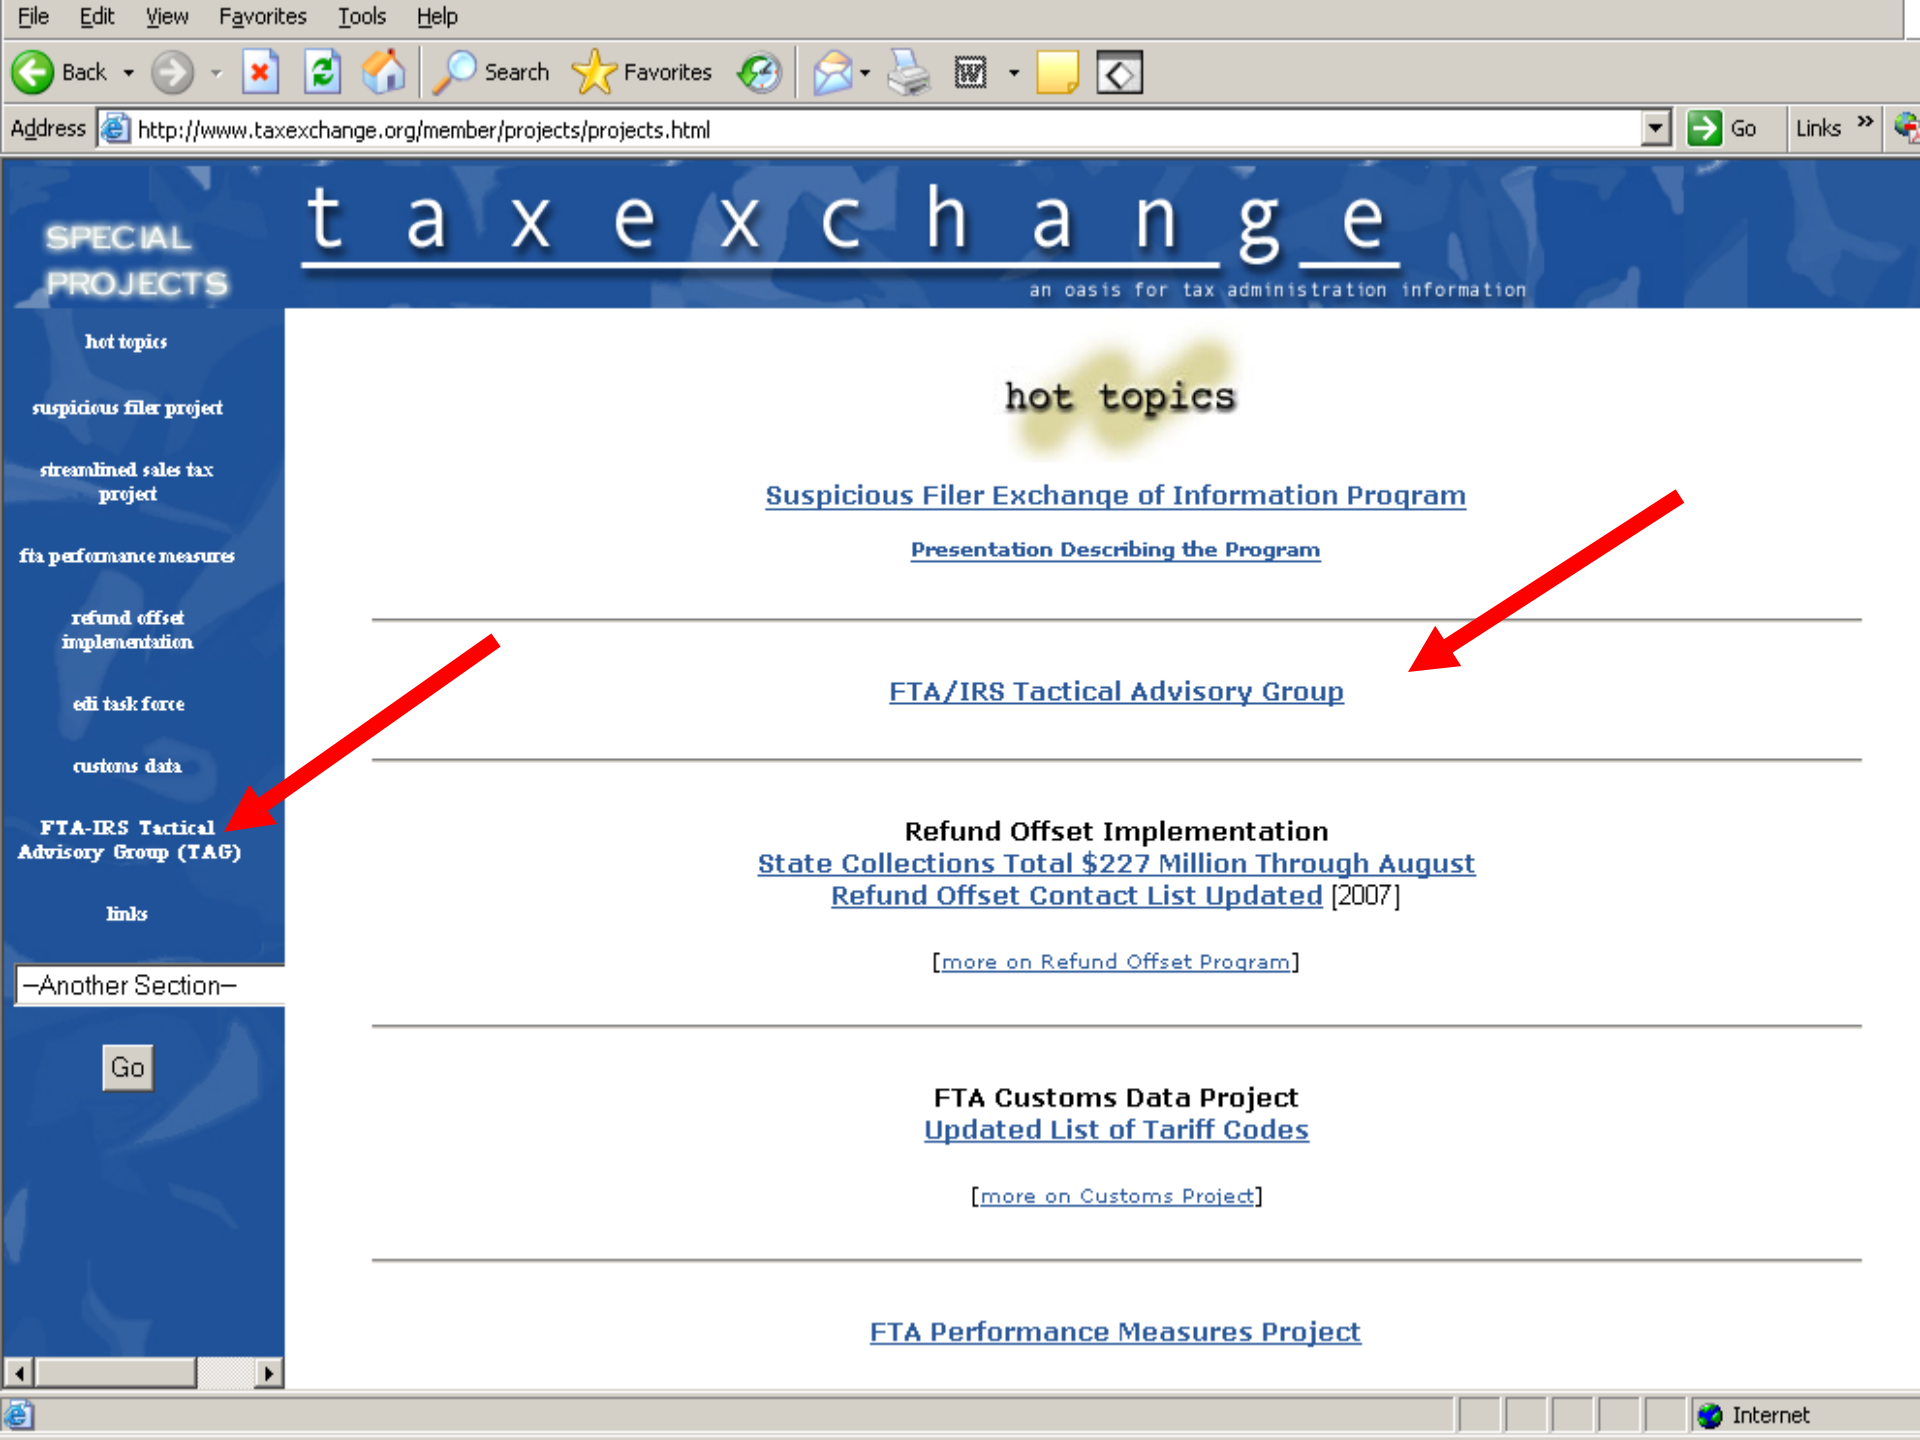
File Edit View Favorites Tools Help

Back Search Favorites

Address http://www.taxexchange.org/member/projects/projects.html Go Links »

SPECIAL PROJECTS

t a x e x c h a n g e

an oasis for tax administration information

hot topics

suspicious filer project

streamlined sales tax project

fta performance measures

refund offset implementation

edi task force

customs data

FTA-IRS Tactical Advisory Group (TAG)

links

–Another Section–

Go

hot topics

Suspicious Filer Exchange of Information Program

Presentation Describing the Program

FTA/IRS Tactical Advisory Group

Refund Offset Implementation
State Collections Total $227 Million Through August
Refund Offset Contact List Updated [2007]

[more on Refund Offset Program]

FTA Customs Data Project
Updated List of Tariff Codes

[more on Customs Project]

FTA Performance Measures Project

Internet